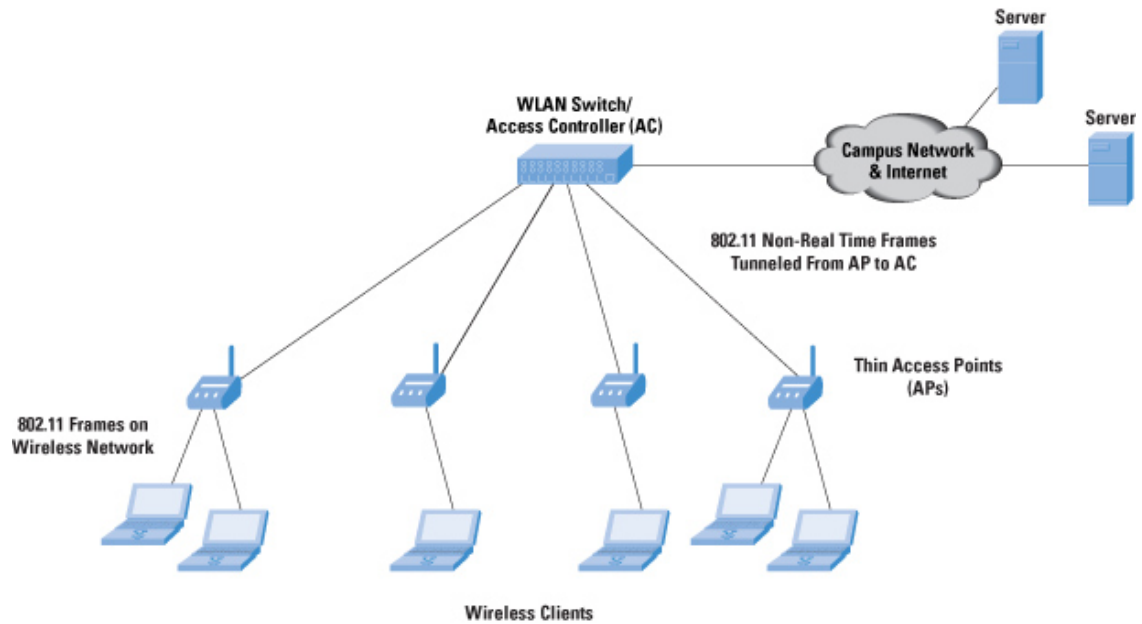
Server

WLAN Switch/
Access Controller (AC)

Server

Campus Network
& Internet

802.11 Non-Real Time Frames
Tunneled From AP to AC

Thin Access Points
(APs)

802.11 Frames on
Wireless Network

Wireless Clients